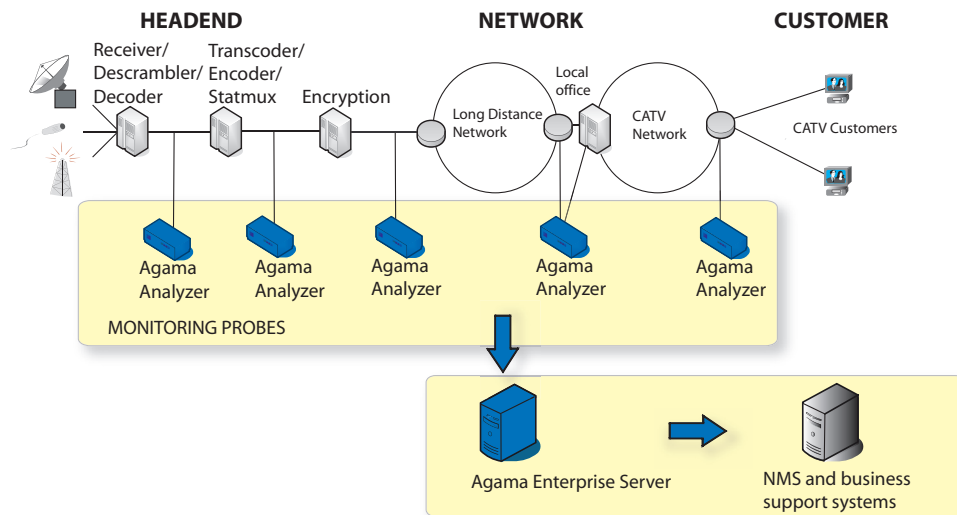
HEADEND

NETWORK

CUSTOMER

Receiver/ Descrambler/ Decoder

Transcoder/ Encoder/ Statmux

Encryption

Long Distance Network

Local office

CATV Network

CATV Customers

Agama Analyzer

Agama Analyzer

Agama Analyzer

Agama Analyzer

Agama Analyzer

MONITORING PROBES

Agama Enterprise Server

NMS and business support systems